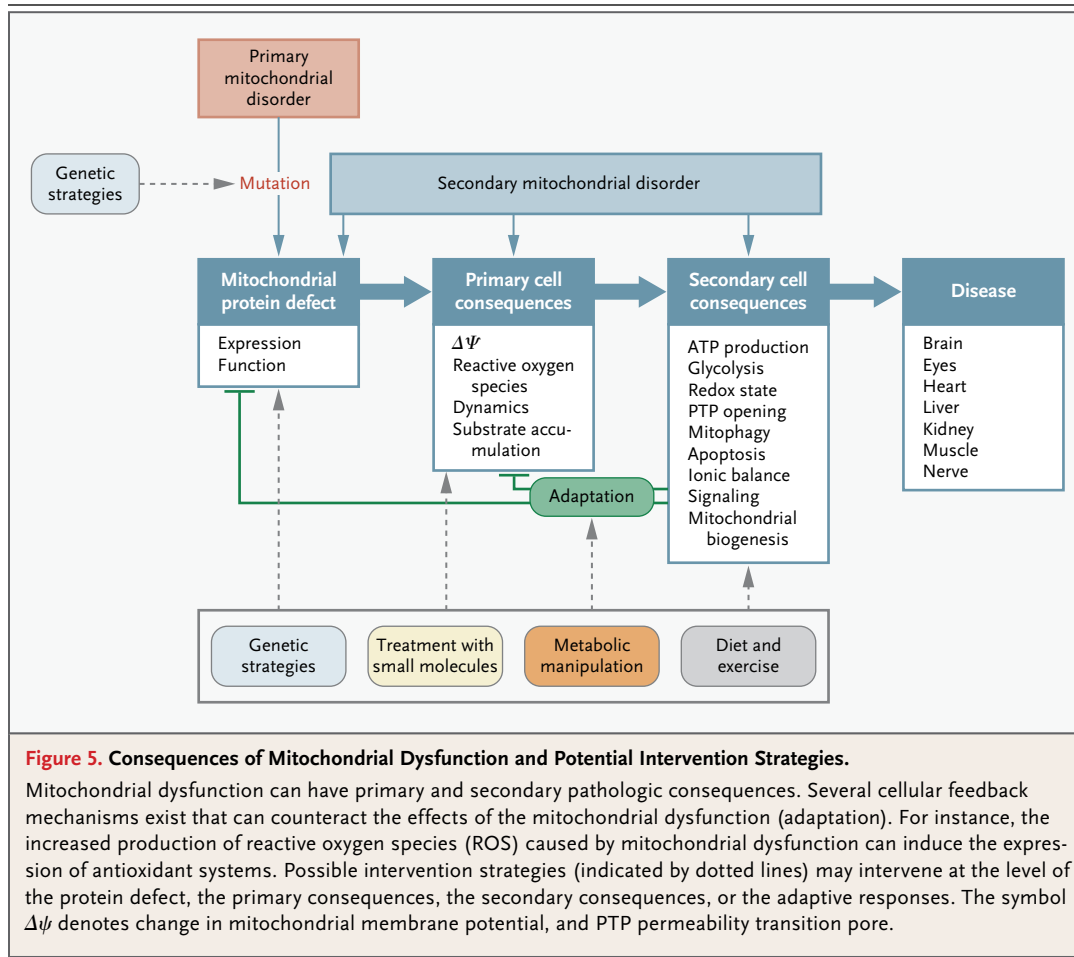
Primary mitochondrial disorder

Genetic strategies

Mutation

Secondary mitochondrial disorder

Mitochondrial protein defect

Expression
Function

Primary cell consequences

$\Delta\Psi$
Reactive oxygen species
Dynamics
Substrate accumulation

Secondary cell consequences

ATP production
Glycolysis
Redox state
PTP opening
Mitophagy
Apoptosis
Ionic balance
Signaling
Mitochondrial biogenesis

Disease

Brain
Eyes
Heart
Liver
Kidney
Muscle
Nerve

Adaptation

Genetic strategies

Treatment with small molecules

Metabolic manipulation

Diet and exercise

Figure 5. Consequences of Mitochondrial Dysfunction and Potential Intervention Strategies.

Mitochondrial dysfunction can have primary and secondary pathologic consequences. Several cellular feedback mechanisms exist that can counteract the effects of the mitochondrial dysfunction (adaptation). For instance, the increased production of reactive oxygen species (ROS) caused by mitochondrial dysfunction can induce the expression of antioxidant systems. Possible intervention strategies (indicated by dotted lines) may intervene at the level of the protein defect, the primary consequences, the secondary consequences, or the adaptive responses. The symbol $\Delta\psi$ denotes change in mitochondrial membrane potential, and PTP permeability transition pore.